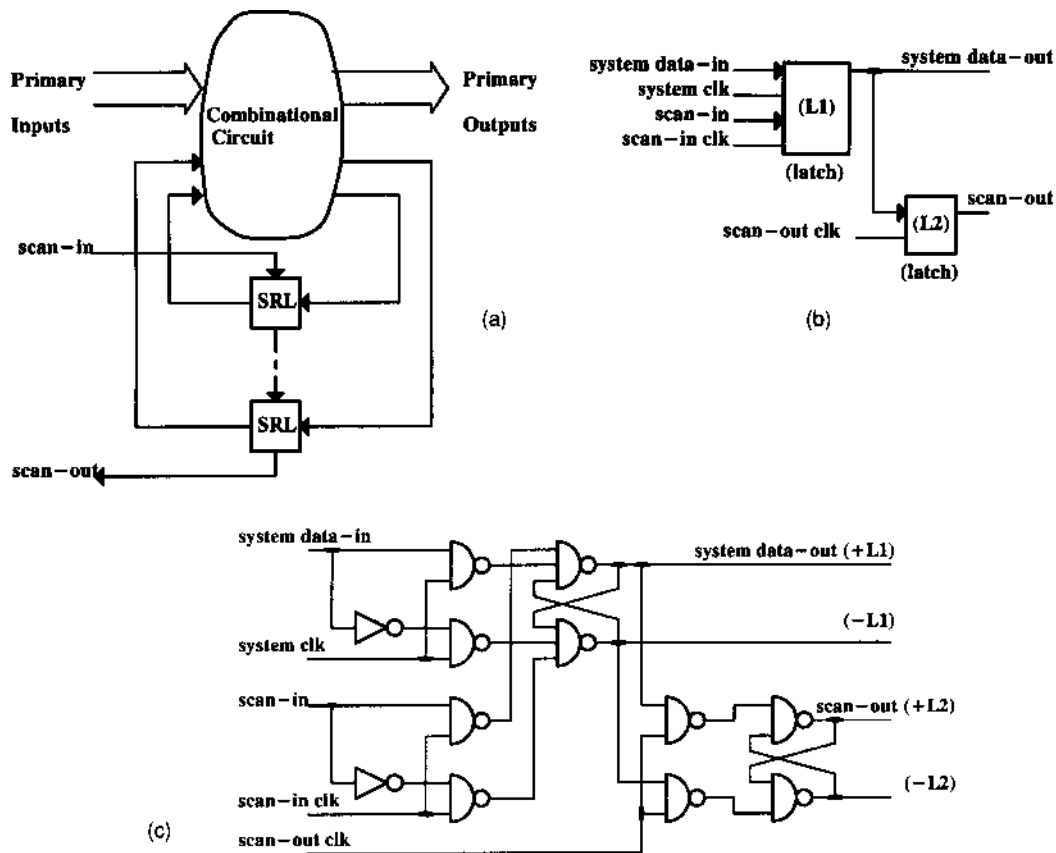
Primary Inputs

Combinational Circuit

Primary Outputs

scan-in

SRL

SRL

scan-out

(a)

system data-in
system clk
scan-in
scan-in clk

(L1)
(latch)

system data-out

scan-out clk

(L2)
(latch)

scan-out

(b)

system data-in

system clk

scan-in

scan-in clk

scan-out clk

system data-out (+L1)

(-L1)

scan-out (+L2)

(-L2)

(c)